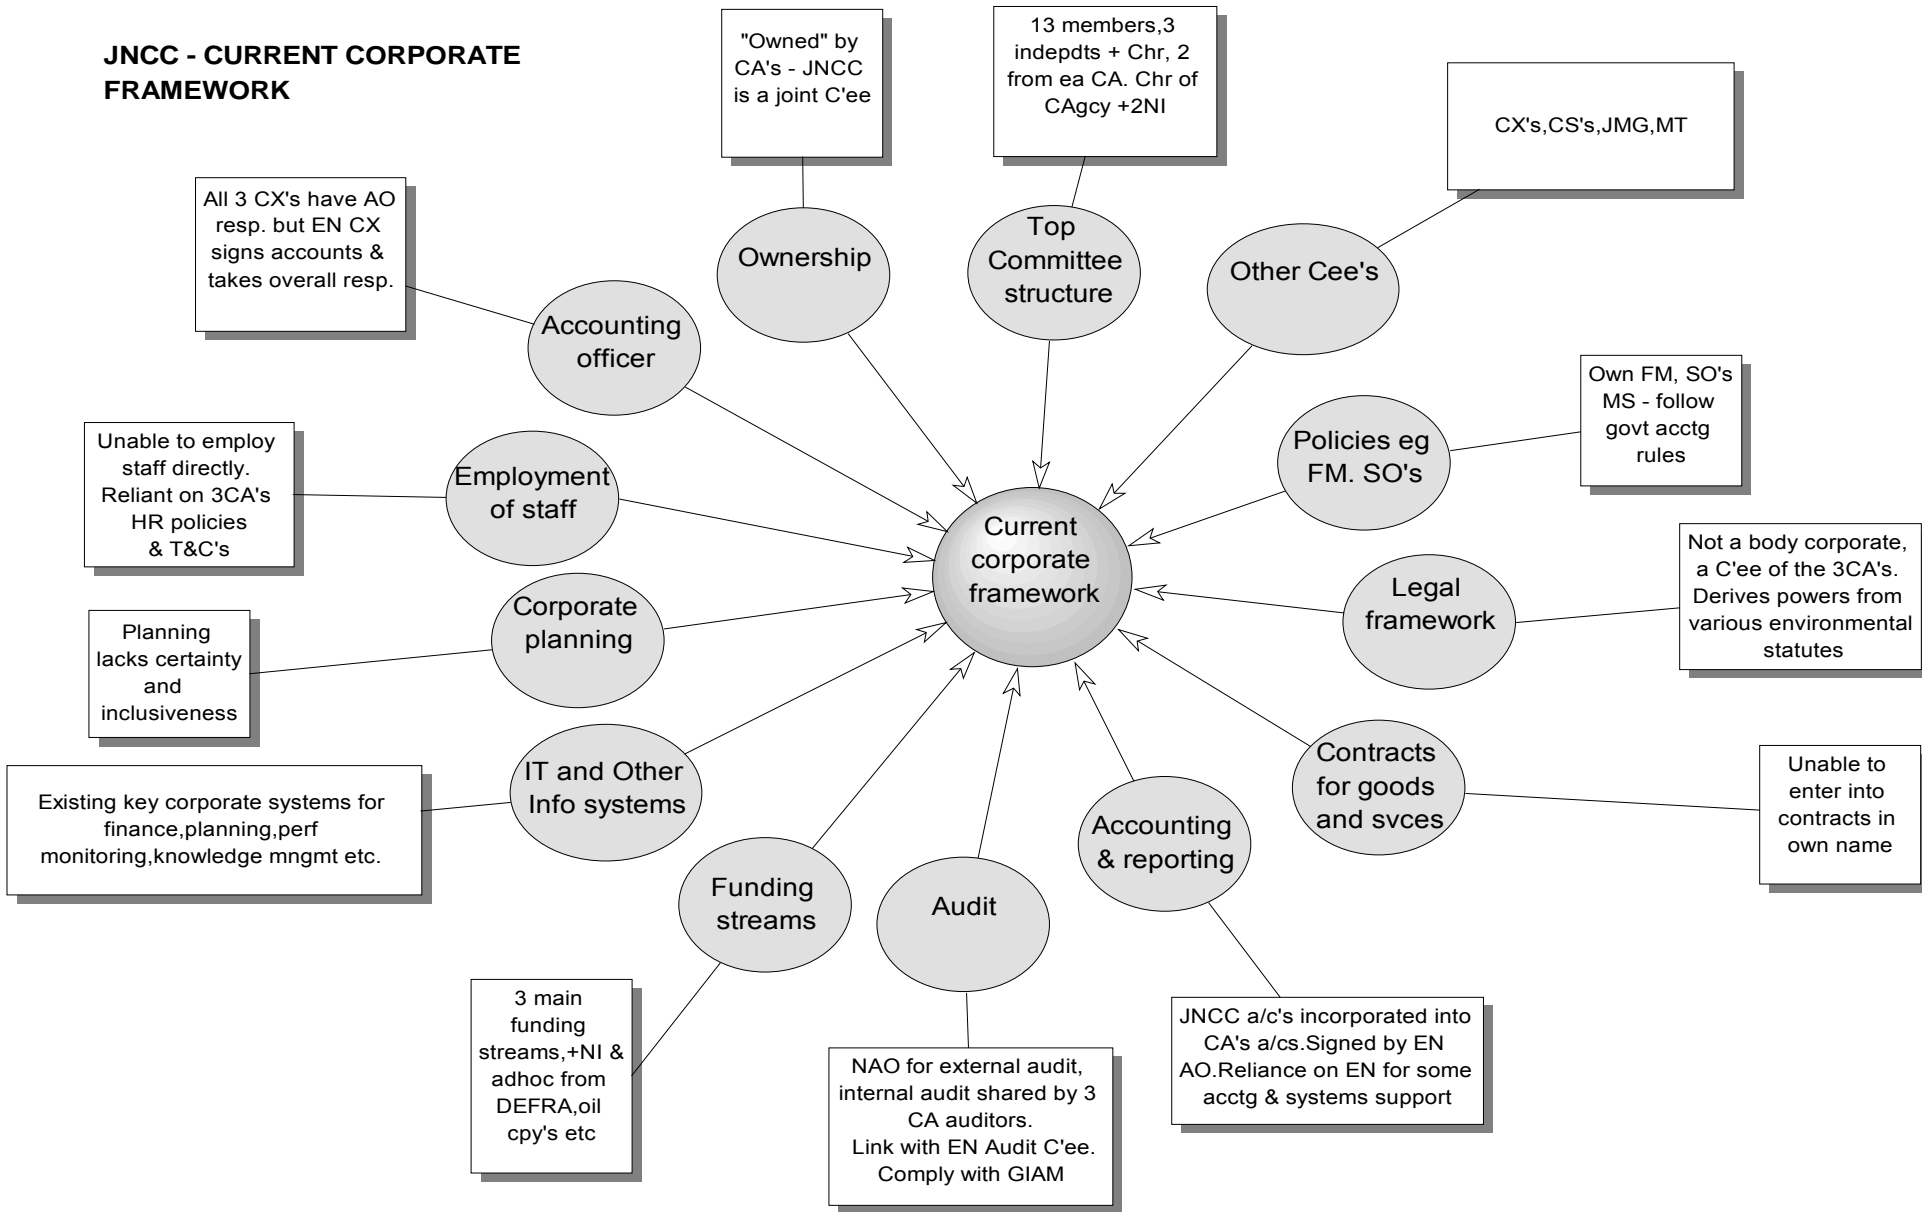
JNCC - CURRENT CORPORATE FRAMEWORK

"Owned" by CA's - JNCC is a joint C'ee

13 members,3 indepdts + Chr, 2 from ea CA. Chr of CAgcy +2NI

CX's,CS's,JMG,MT

All 3 CX's have AO resp. but EN CX signs accounts & takes overall resp.

Ownership

Top Committee structure

Other Cee's

Accounting officer

Own FM, SO's MS - follow govt acctg rules

Unable to employ staff directly. Reliant on 3CA's HR policies & T&C's

Employment of staff

Policies eg FM. SO's

Current corporate framework

Not a body corporate, a C'ee of the 3CA's. Derives powers from various environmental statutes

Legal framework

Planning lacks certainty and inclusiveness

Corporate planning

IT and Other Info systems

Existing key corporate systems for finance,planning,perf monitoring,knowledge mngmt etc.

Contracts for goods and svces

Unable to enter into contracts in own name

Accounting & reporting

Funding streams

Audit

3 main funding streams,+NI & adhoc from DEFRA,oil cpy's etc

NAO for external audit, internal audit shared by 3 CA auditors. Link with EN Audit C'ee. Comply with GIAM

JNCC a/c's incorporated into CA's a/cs.Signed by EN AO.Reliance on EN for some acctg & systems support